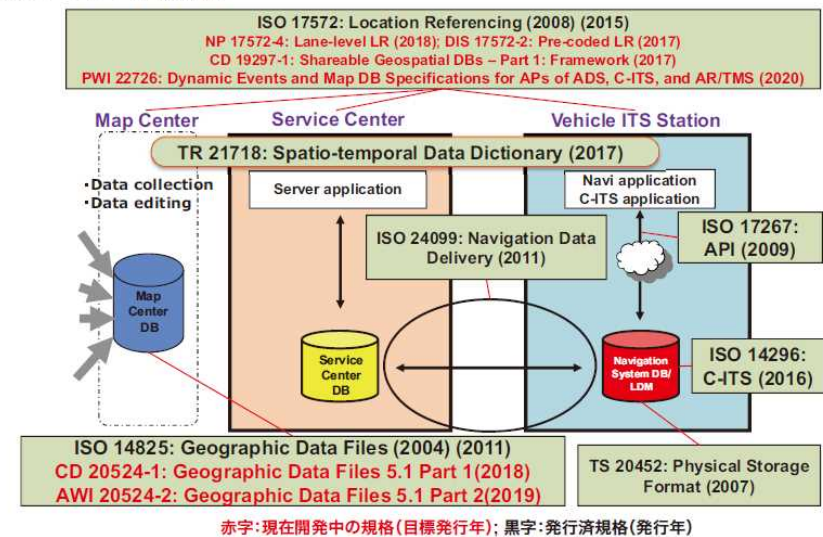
ISO 17572: Location Referencing (2008) (2015)
NP 17572-4: Lane-level LR (2018); DIS 17572-2: Pre-coded LR (2017)
CD 19297-1: Shareable Geospatial DBs – Part 1: Framework (2017)
PWI 22726: Dynamic Events and Map DB Specifications for APs of ADS, C-ITS, and AR/TMS (2020)

Map Center
Service Center
Vehicle ITS Station

TR 21718: Spatio-temporal Data Dictionary (2017)

・Data collection
・Data editing

Server application

Navi application
C-ITS application

ISO 24099: Navigation Data Delivery (2011)

ISO 17267: API (2009)

Map Center DB

Service Center DB

Navigation System DB/ LDM

ISO 14296: C-ITS (2016)

ISO 14825: Geographic Data Files (2004) (2011)
CD 20524-1: Geographic Data Files 5.1 Part 1(2018)
AWI 20524-2: Geographic Data Files 5.1 Part 2(2019)

TS 20452: Physical Storage Format (2007)

赤字:現在開発中の規格(目標発行年); 黒字:発行済規格(発行年)